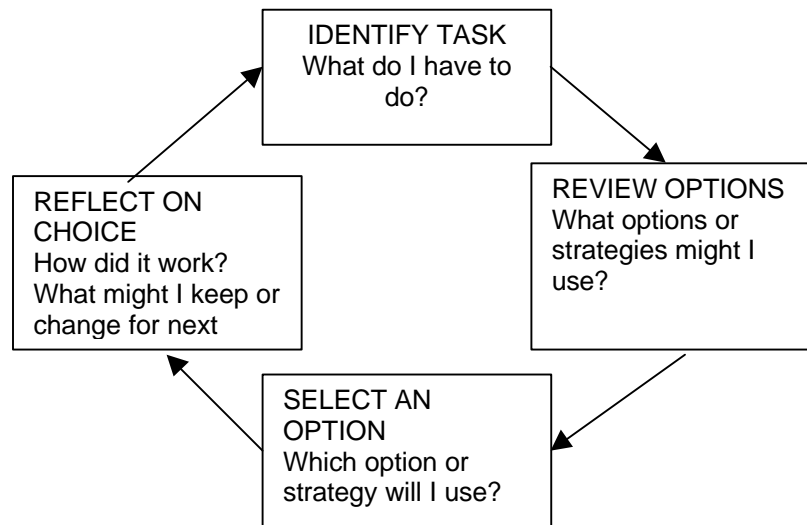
IDENTIFY TASK
What do I have to do?

REVIEW OPTIONS
What options or strategies might I use?

SELECT AN OPTION
Which option or strategy will I use?

REFLECT ON CHOICE
How did it work? What might I keep or change for next